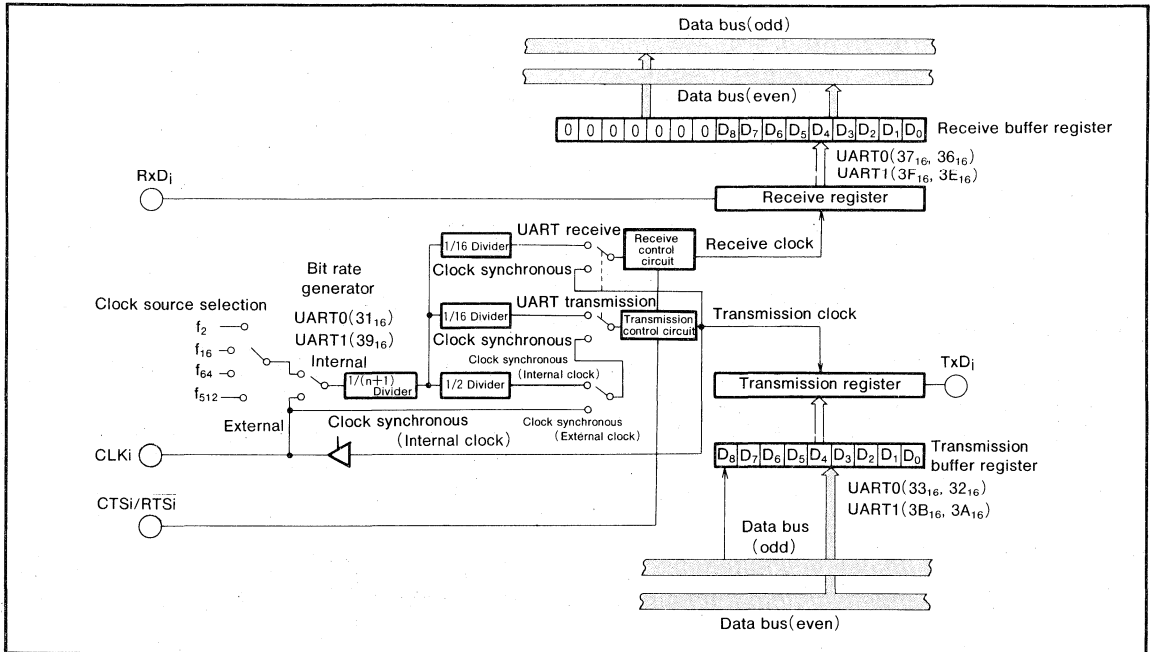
Data bus(odd)

Data bus(even)

| 0 | 0 | 0 | 0 | 0 | 0 | 0 | $D_8$ | $D_7$ | $D_6$ | $D_5$ | $D_4$ | $D_3$ | $D_2$ | $D_1$ | $D_0$ |
|---|---|---|---|---|---|---|---|---|---|---|---|---|---|---|---|

Receive buffer register

UART0($37_{16}$, $36_{16}$)
UART1($3F_{16}$, $3E_{16}$)

$RxD_i$

Receive register

UART receive

1/16 Divider

Receive control circuit

Receive clock

Clock synchronous

Bit rate generator

UART0($31_{16}$)
UART1($39_{16}$)

Clock source selection

$f_2$
$f_{16}$
$f_{64}$
$f_{512}$

Internal

1/(n+1) Divider

UART transmission

1/16 Divider

Transmission control circuit

Transmission clock

Clock synchronous

Clock synchronous (Internal clock)

1/2 Divider

$TxD_i$

Transmission register

External

Clock synchronous (Internal clock)

Clock synchronous (External clock)

CLKi

| $D_8$ | $D_7$ | $D_6$ | $D_5$ | $D_4$ | $D_3$ | $D_2$ | $D_1$ | $D_0$ |
|---|---|---|---|---|---|---|---|---|

Transmission buffer register

CTSi/$\overline{RTSi}$

UART0($33_{16}$, $32_{16}$)
UART1($3B_{16}$, $3A_{16}$)

Data bus (odd)

Data bus(even)